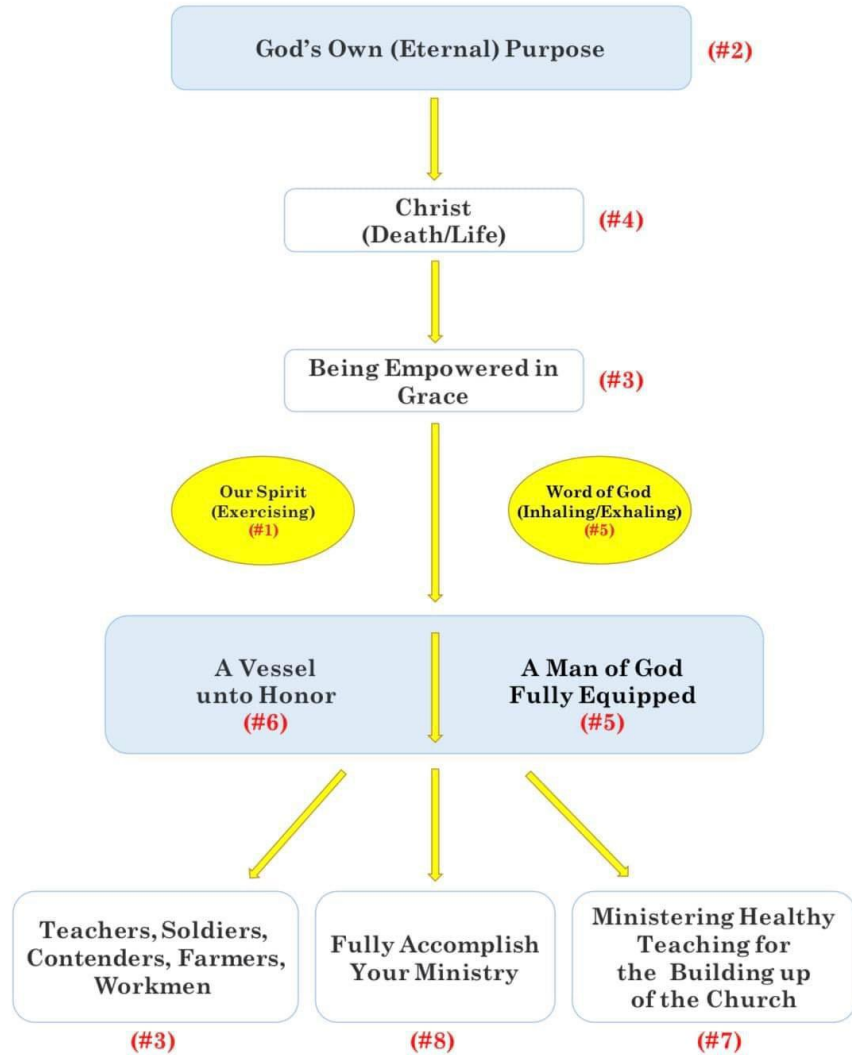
God's Own (Eternal) Purpose (#2)

Christ (Death/Life) (#4)

Being Empowered in Grace (#3)

Our Spirit (Exercising) (#1)

Word of God (Inhaling/Exhaling) (#5)

A Vessel unto Honor (#6)

A Man of God Fully Equipped (#5)

Teachers, Soldiers, Contenders, Farmers, Workmen

(#3)

Fully Accomplish Your Ministry

(#8)

Ministering Healthy Teaching for the Building up of the Church

(#7)